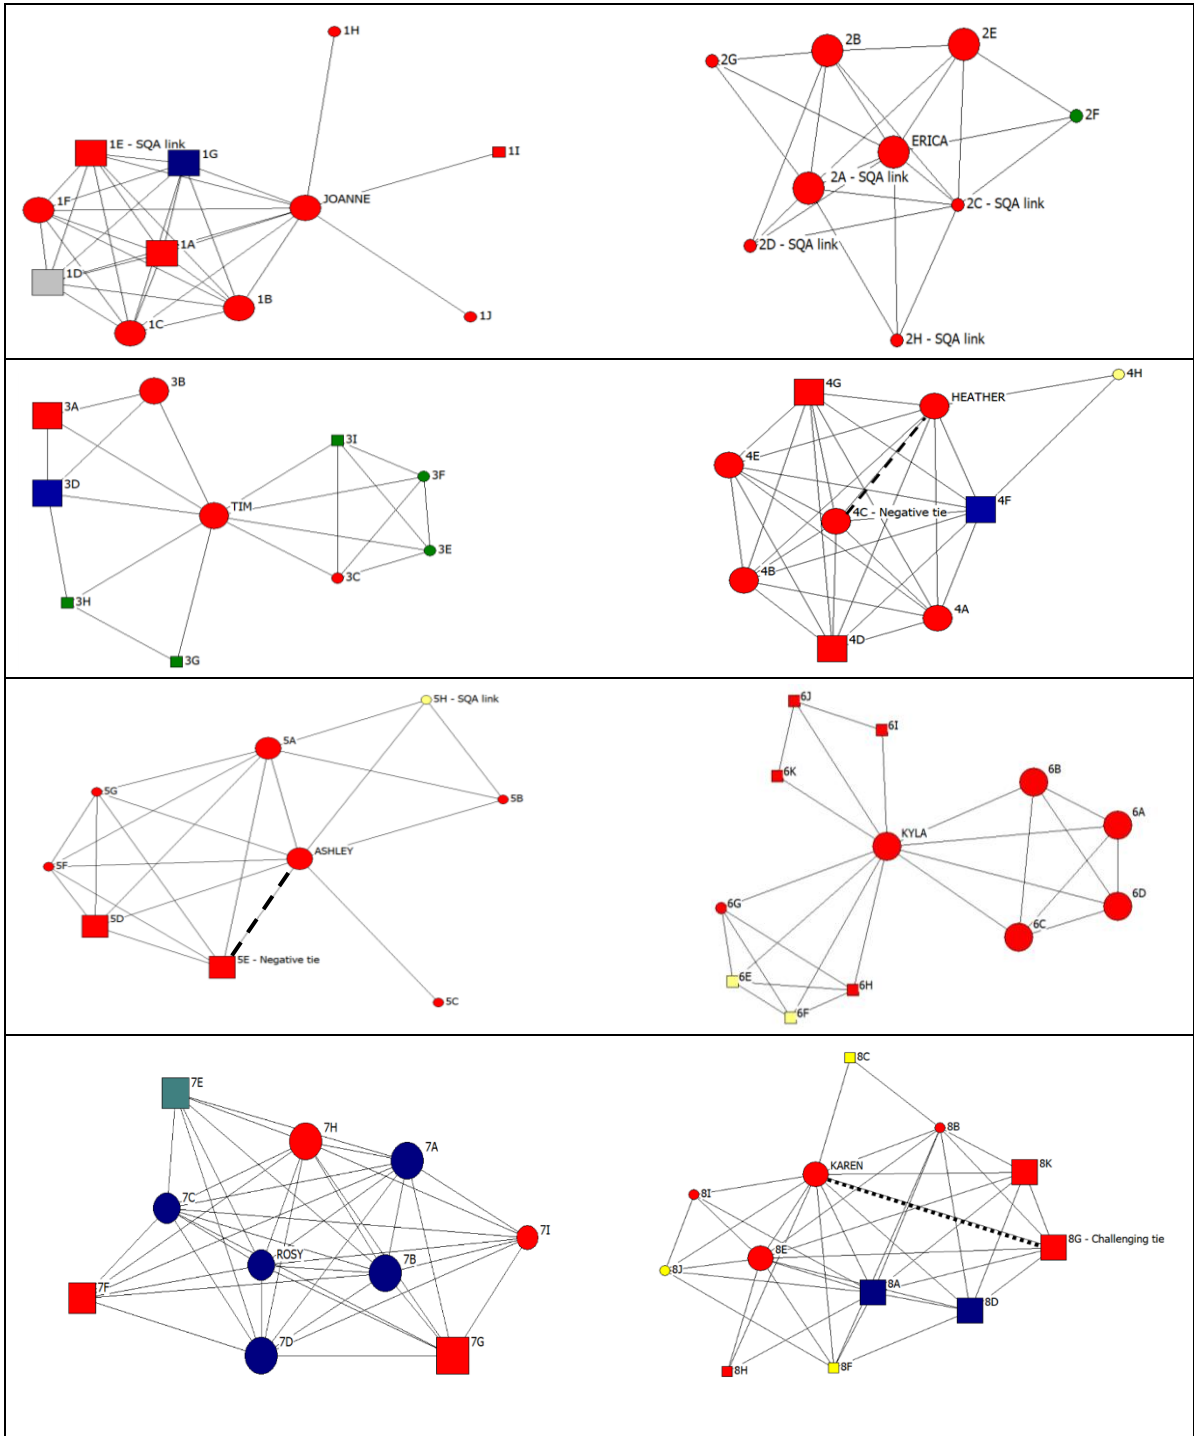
1H
1E - SQA link
1G
1I
1F
JOANNE
1A
1D
1B
1C
1J

2B
2E
2G
2F
ERICA
2A - SQA link
2C - SQA link
2D - SQA link
2H - SQA link

3B
3A
3I
3F
3D
TIM
3E
3C
3H
3G

4G
4H
HEATHER
4E
4F
4C - Negative tie
4B
4A
4D

5H - SQA link
5A
5G
5B
ASHLEY
5F
5D
5E - Negative tie
5C

6J
6I
6K
6B
6A
KYLA
6D
6G
6C
6E
6H
6F

7E
7H
7A
7C
7I
ROSY
7B
7F
7D
7G

8C
8B
KAREN
8K
8I
8G - Challenging tie
8E
8J
8A
8D
8H
8F